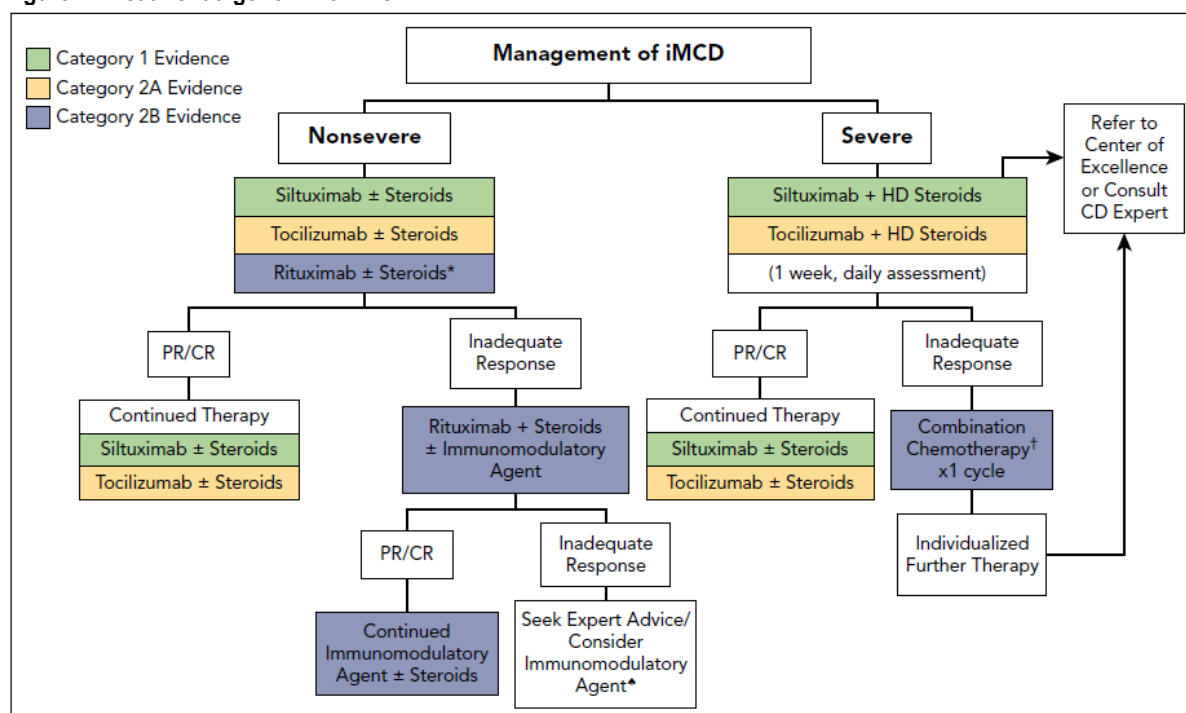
Category 1 Evidence
Category 2A Evidence
Category 2B Evidence

Management of iMCD

Nonsevere

Siltuximab ± Steroids
Tocilizumab ± Steroids
Rituximab ± Steroids*

PR/CR

Continued Therapy
Siltuximab ± Steroids
Tocilizumab ± Steroids

Inadequate Response

Rituximab + Steroids ± Immunomodulatory Agent

PR/CR

Continued Immunomodulatory Agent ± Steroids

Inadequate Response

Seek Expert Advice/ Consider Immunomodulatory Agent♠

Severe

Siltuximab + HD Steroids
Tocilizumab + HD Steroids
(1 week, daily assessment)

PR/CR

Continued Therapy
Siltuximab ± Steroids
Tocilizumab ± Steroids

Inadequate Response

Combination Chemotherapy† x1 cycle

Individualized Further Therapy

Refer to Center of Excellence or Consult CD Expert